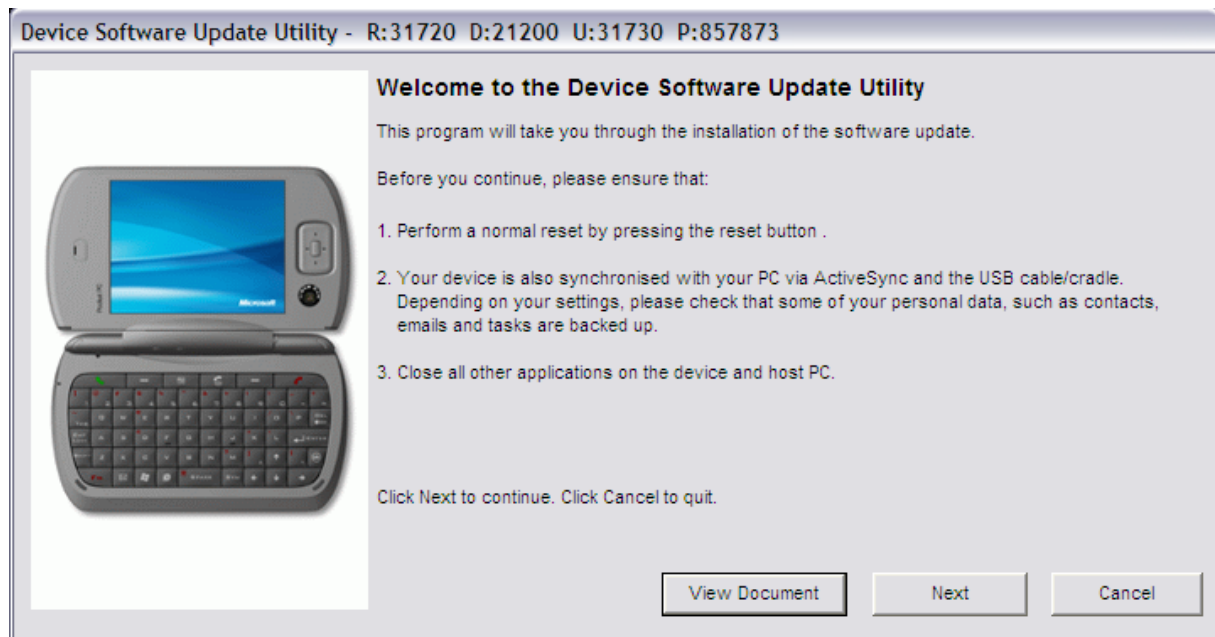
Device Software Update Utility - R:31720 D:21200 U:31730 P:857873

Welcome to the Device Software Update Utility

This program will take you through the installation of the software update.

Before you continue, please ensure that:

1. Perform a normal reset by pressing the reset button .

2. Your device is also synchronised with your PC via ActiveSync and the USB cable/cradle. Depending on your settings, please check that some of your personal data, such as contacts, emails and tasks are backed up.

3. Close all other applications on the device and host PC.

Click Next to continue. Click Cancel to quit.

View Document

Next

Cancel